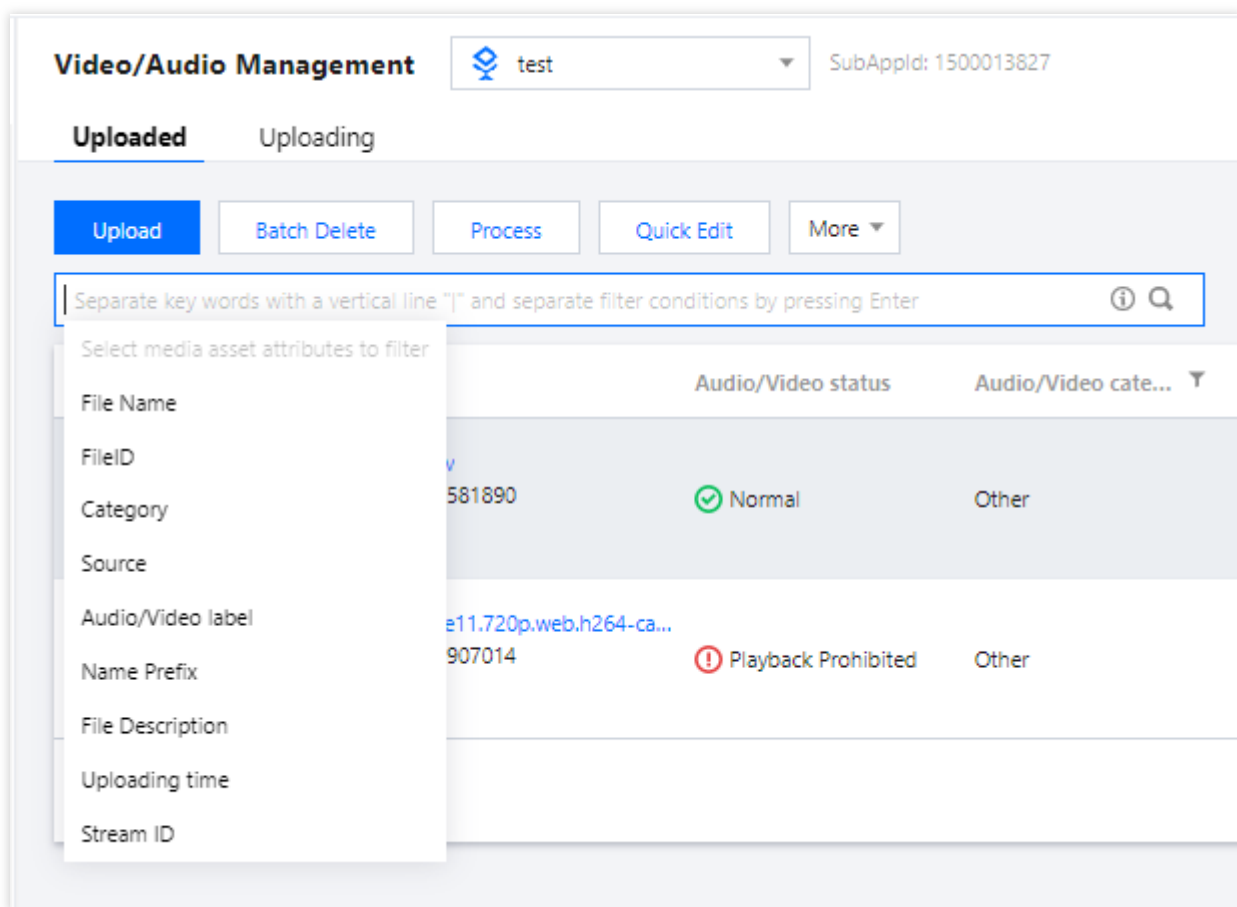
Video/Audio Management

test

SubAppId: 1500013827

Uploaded

Uploading

Upload

Batch Delete

Process

Quick Edit

More

Separate key words with a vertical line "|" and separate filter conditions by pressing Enter

Select media asset attributes to filter

File Name

FileID

Category

Source

Audio/Video label

Name Prefix

File Description

Uploading time

Stream ID

| | Audio/Video status | Audio/Video cate... |
|---|---|---|
| v 581890 | Normal | Other |
| e11.720p.web.h264-ca... 907014 | Playback Prohibited | Other |